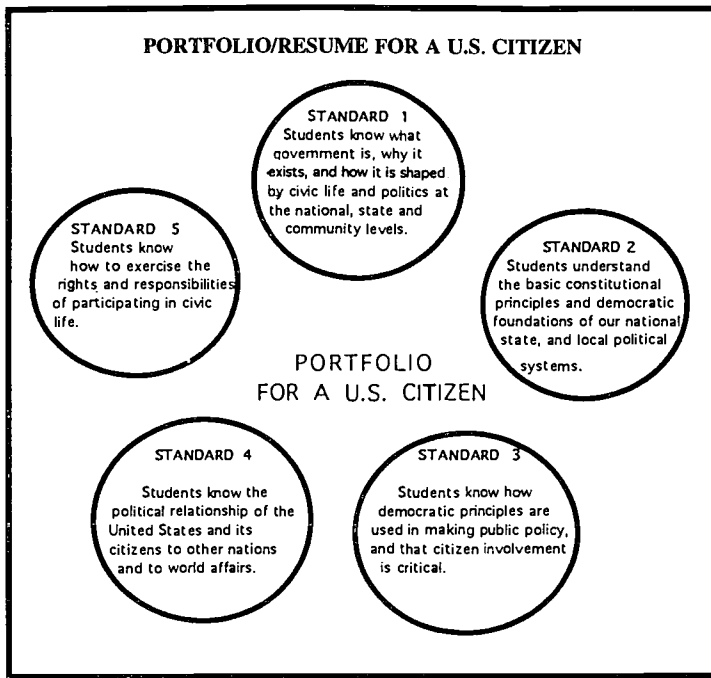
PORTFOLIO/RESUME FOR A U.S. CITIZEN

STANDARD 1
Students know what government is, why it exists, and how it is shaped by civic life and politics at the national, state and community levels.

STANDARD 5
Students know how to exercise the rights and responsibilities of participating in civic life.

STANDARD 2
Students understand the basic constitutional principles and democratic foundations of our national state, and local political systems.

PORTFOLIO
FOR A U.S. CITIZEN

STANDARD 4
Students know the political relationship of the United States and its citizens to other nations and to world affairs.

STANDARD 3
Students know how democratic principles are used in making public policy, and that citizen involvement is critical.